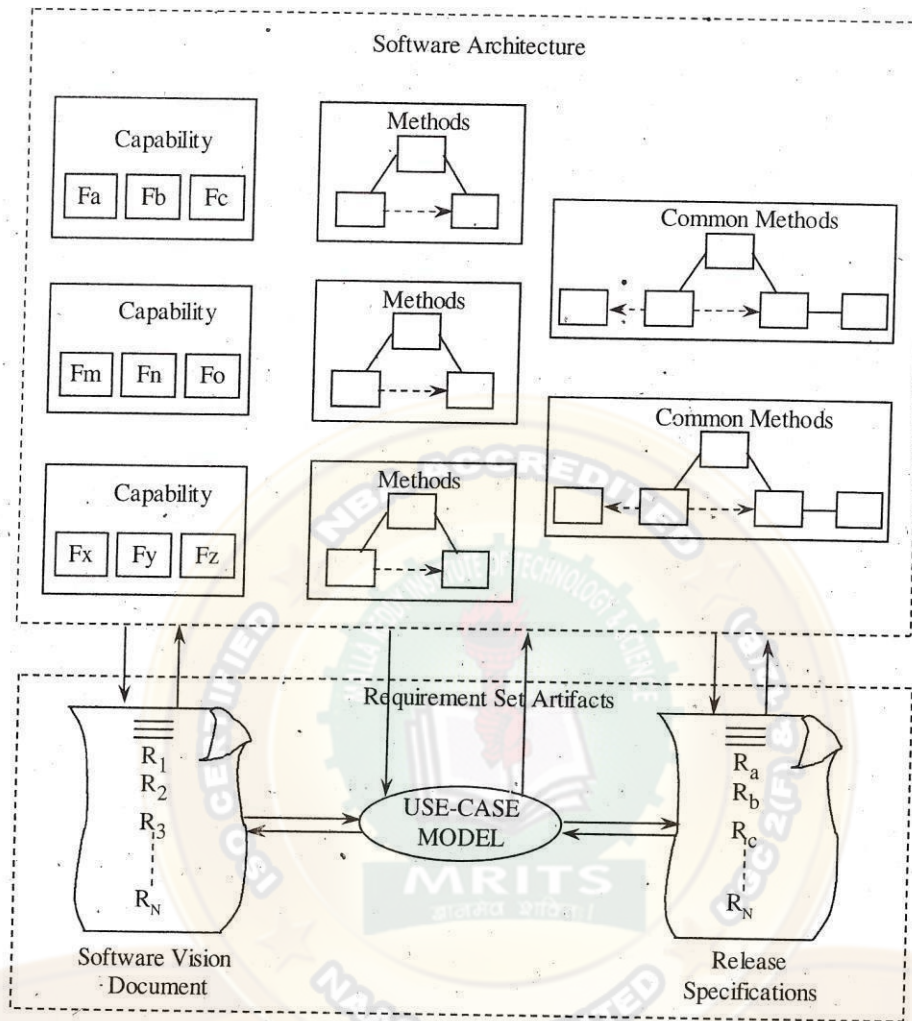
Software Architecture

Capability
Fa Fb Fc

Methods

Common Methods

Capability
Fm Fn Fo

Methods

Common Methods

Capability
Fx Fy Fz

Methods

Requirement Set Artifacts

$R_1$
$R_2$
$R_3$
$R_N$

USE-CASE MODEL

$R_a$
$R_b$
$R_c$
$R_N$

Software Vision Document

Release Specifications

MRITS